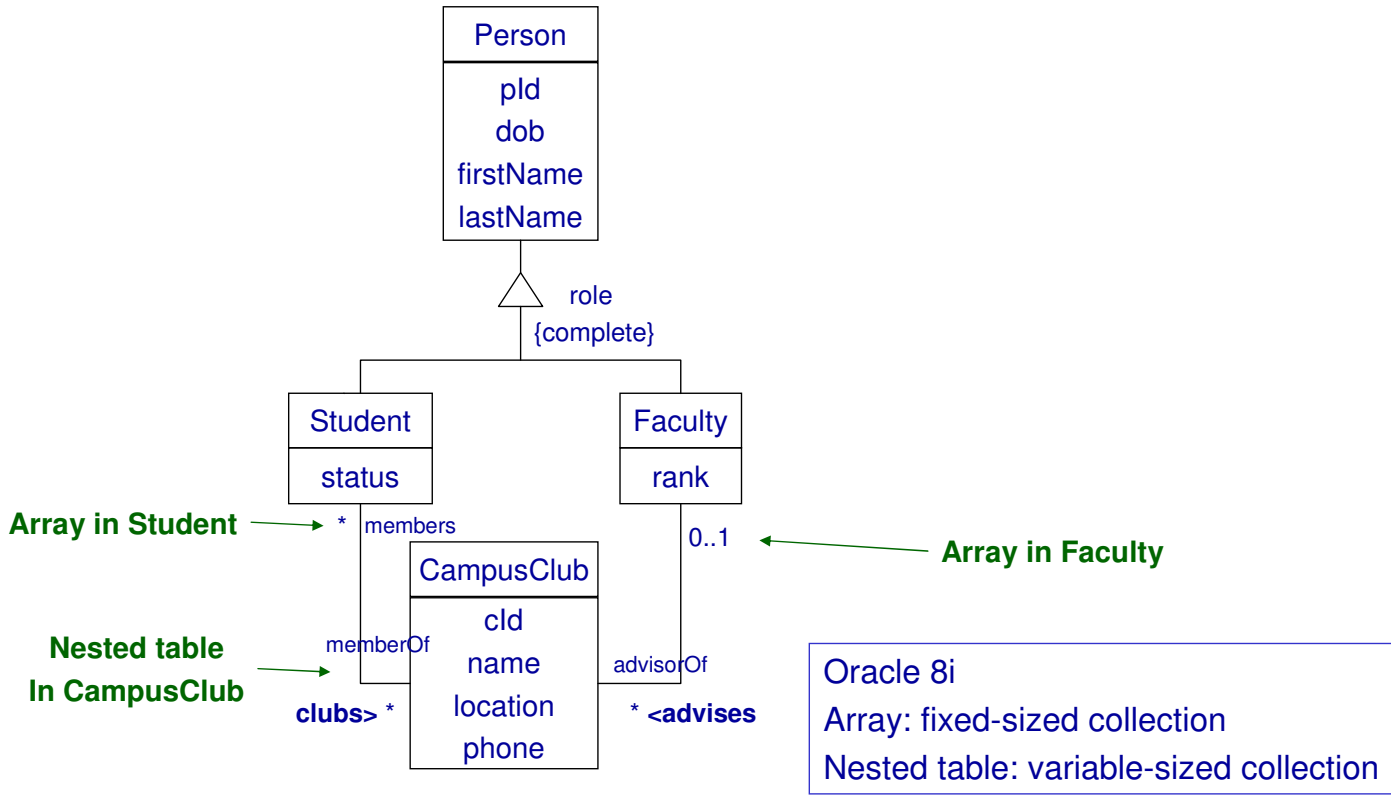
Person
pId
dob
firstName
lastName

role
{complete}

Student
status

Faculty
rank

Array in Student
* members

0..1
Array in Faculty

CampusClub
cId
name
location
phone

Nested table
In CampusClub

memberOf
clubs> *

advisorOf
* <advises

Oracle 8i
Array: fixed-sized collection
Nested table: variable-sized collection